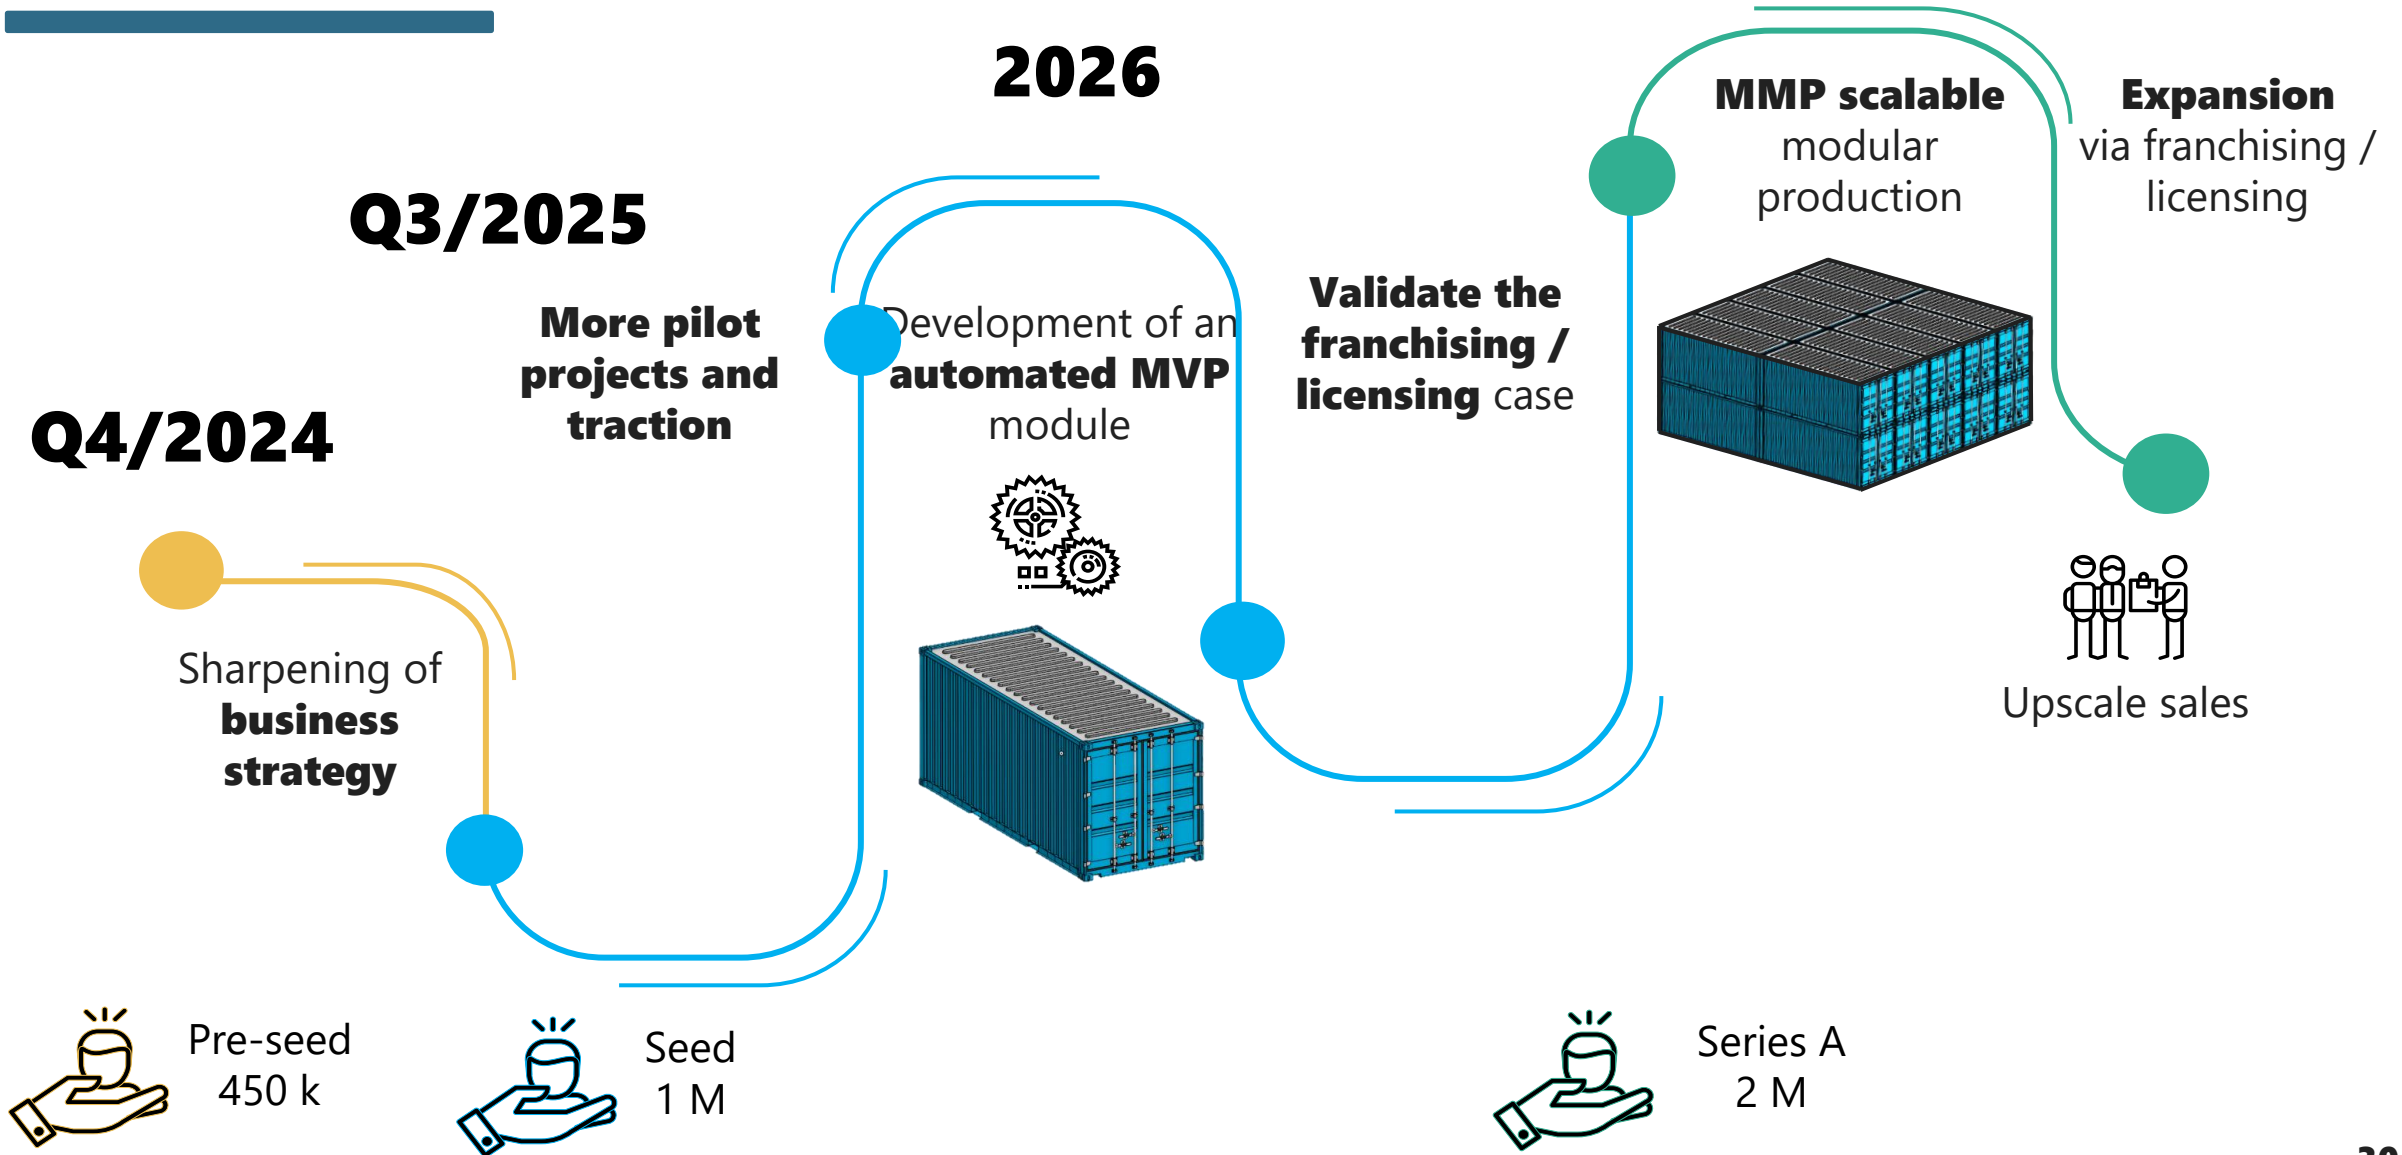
2026

Q3/2025

Q4/2024

MMP scalable modular production

Expansion via franchising / licensing

More pilot projects and traction

Development of an automated MVP module

Validate the franchising / licensing case

Sharpening of business strategy

Upscale sales

Pre-seed 450 k

Seed 1 M

Series A 2 M